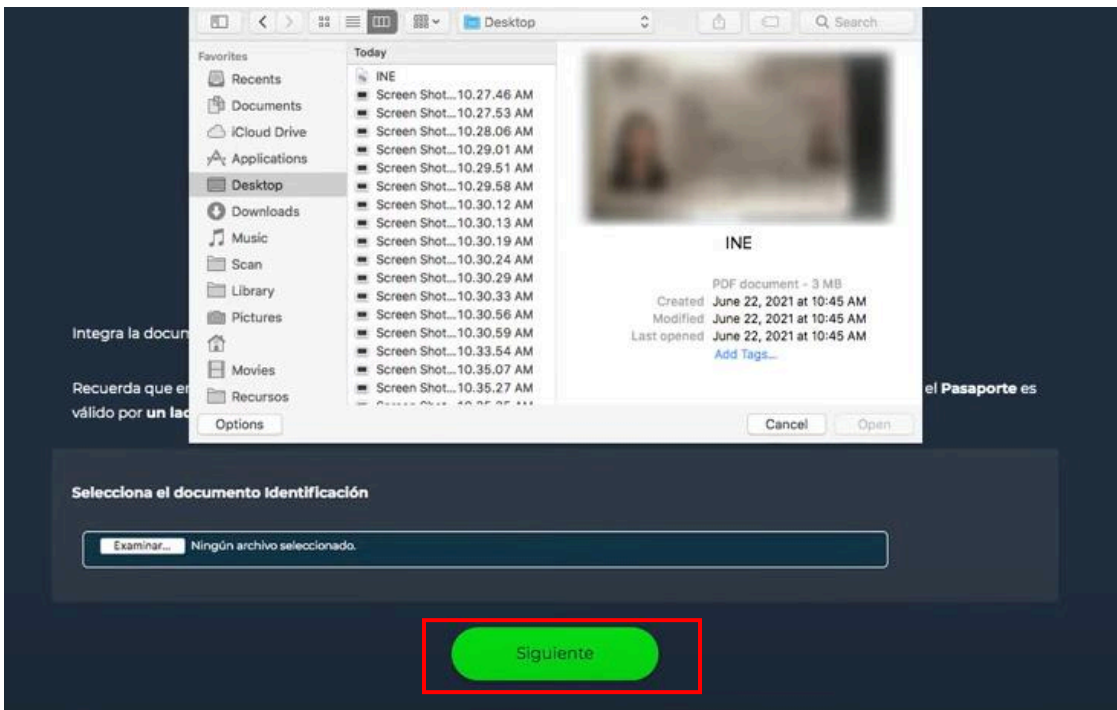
Desktop

Search

Favorites

Recents

Documents

iCloud Drive

Applications

Desktop

Downloads

Music

Scan

Library

Pictures

Movies

Recursos

Today

INE

Screen Shot...10.27.46 AM

Screen Shot...10.27.53 AM

Screen Shot...10.28.06 AM

Screen Shot...10.29.01 AM

Screen Shot...10.29.51 AM

Screen Shot...10.29.58 AM

Screen Shot...10.30.12 AM

Screen Shot...10.30.13 AM

Screen Shot...10.30.19 AM

Screen Shot...10.30.24 AM

Screen Shot...10.30.29 AM

Screen Shot...10.30.33 AM

Screen Shot...10.30.56 AM

Screen Shot...10.30.59 AM

Screen Shot...10.33.54 AM

Screen Shot...10.35.07 AM

Screen Shot...10.35.27 AM

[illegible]

INE

PDF document - 3 MB

Created June 22, 2021 at 10:45 AM

Modified June 22, 2021 at 10:45 AM

Last opened June 22, 2021 at 10:45 AM

Add Tags...

Options

Cancel

Open

Integra la docum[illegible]

Recuerda que er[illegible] el **Pasaporte** es válido por **un lac**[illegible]

Selecciona el documento Identificación

Examinar... Ningún archivo seleccionado.

Siguiente